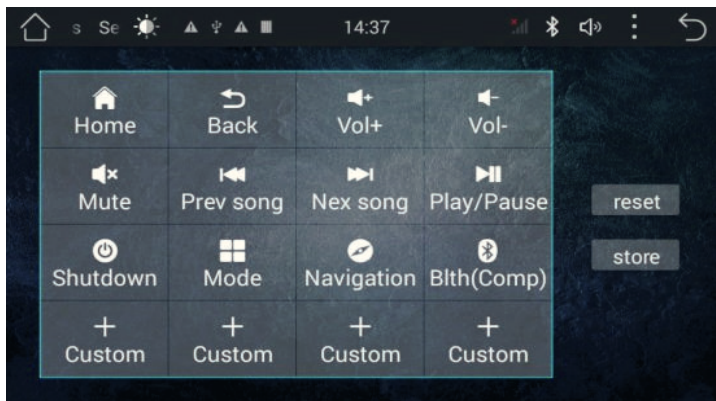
s Se 14:37

| Home | Back | Vol+ | Vol- |
|---|---|---|---|
| Mute | Prev song | Nex song | Play/Pause |
| Shutdown | Mode | Navigation | Blth(Comp) |
| + Custom | + Custom | + Custom | + Custom |

reset

store